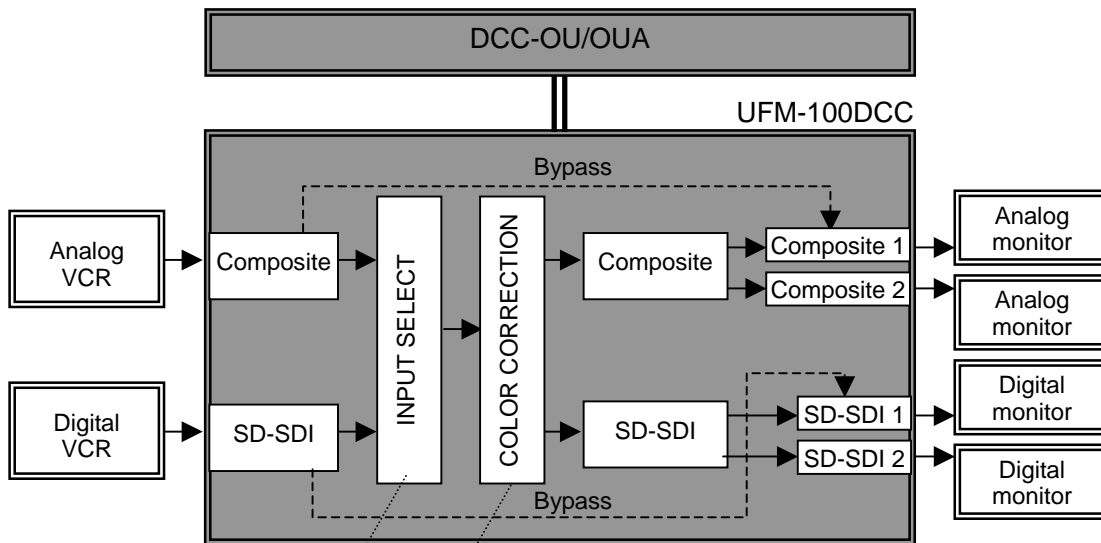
DCC-OU/OUA

UFM-100DCC

Bypass

Analog VCR

Composite

INPUT SELECT

COLOR CORRECTION

Composite

Composite 1

Analog monitor

Composite 2

Analog monitor

Digital VCR

SD-SDI

SD-SDI

SD-SDI 1

Digital monitor

SD-SDI 2

Digital monitor

Bypass